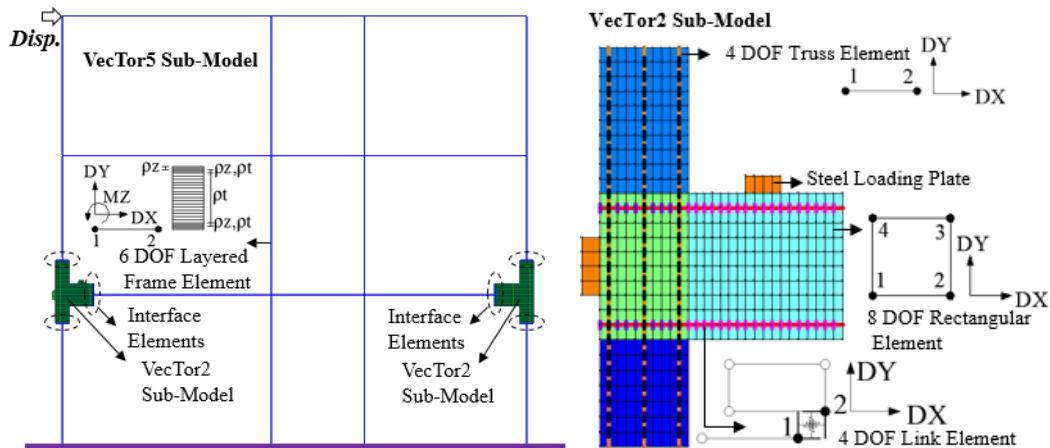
Disp.

VecTor5 Sub-Model

DY
MZ
DX
1 2
ρz
ρz,ρt
ρt
ρz,ρt
6 DOF Layered Frame Element

Interface Elements
VecTor2 Sub-Model

Interface Elements
VecTor2 Sub-Model

VecTor2 Sub-Model

4 DOF Truss Element
DY
1 2
DX

Steel Loading Plate

4 3
1 2
DY
DX
8 DOF Rectangular Element

DY
2
1
DX
4 DOF Link Element